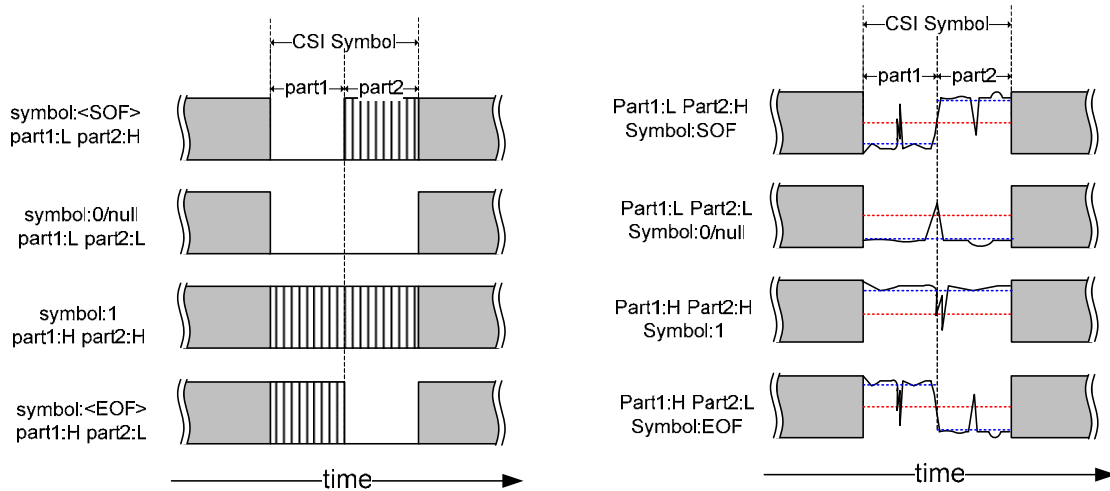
CSI Symbol
part1
part2
symbol:<SOF>
part1:L part2:H
symbol:0/null
part1:L part2:L
symbol:1
part1:H part2:H
symbol:<EOF>
part1:H part2:L
time

CSI Symbol
part1
part2
Part1:L Part2:H
Symbol:SOF
Part1:L Part2:L
Symbol:0/null
Part1:H Part2:H
Symbol:1
Part1:H Part2:L
Symbol:EOF
time